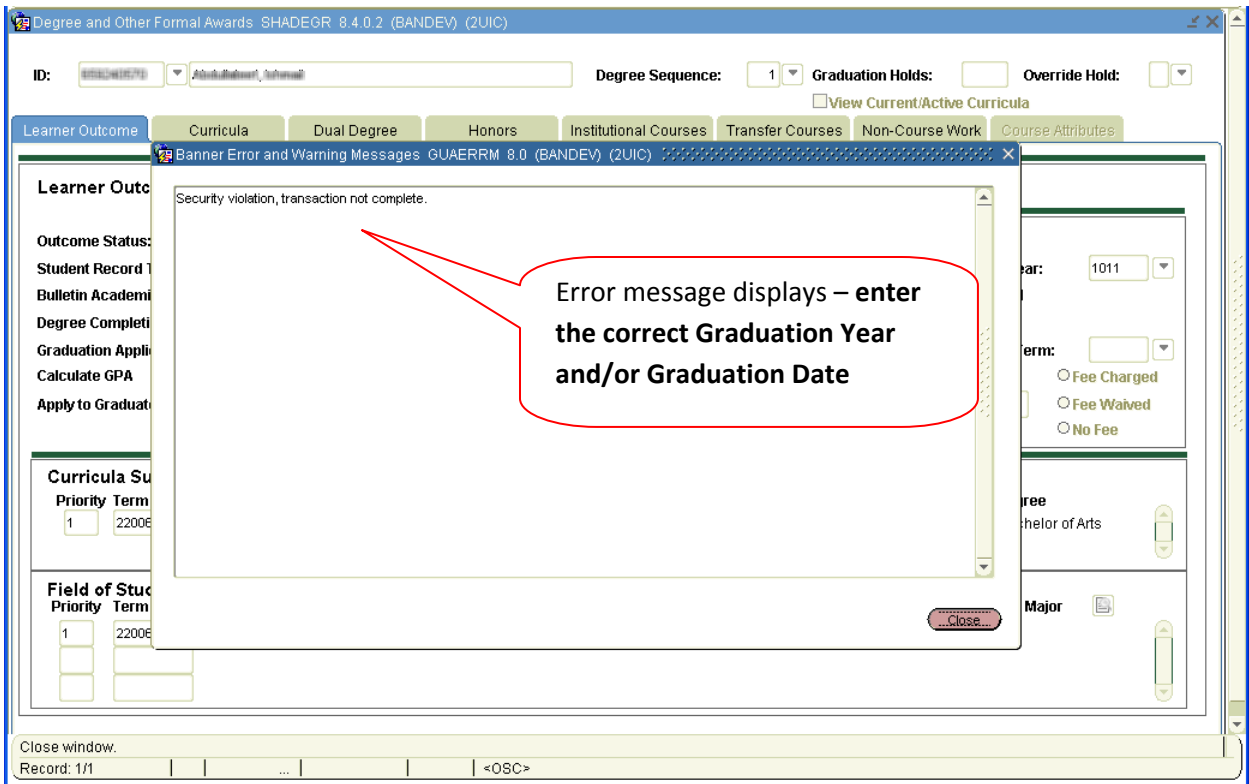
Degree and Other Formal Awards SHADEGR 8.4.0.2 (BANDEV) (2UIC)

ID: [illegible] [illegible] Degree Sequence: 1 Graduation Holds: Override Hold:

View Current/Active Curricula

Learner Outcome | Curricula | Dual Degree | Honors | Institutional Courses | Transfer Courses | Non-Course Work | Course Attributes

Learner Outc

Outcome Status:
Student Record T
Bulletin Academi
Degree Completi
Graduation Appli
Calculate GPA
Apply to Graduat

ear: 1011

Term:

Fee Charged
Fee Waived
No Fee

Curricula Su
Priority Term
1 22006

ree
chelor of Arts

Field of Stuc
Priority Term
1 22006

Major

Banner Error and Warning Messages GUAERRM 8.0 (BANDEV) (2UIC)

Security violation, transaction not complete.

Error message displays – **enter the correct Graduation Year and/or Graduation Date**

Close

Close window.
Record: 1/1 ... <OSC>